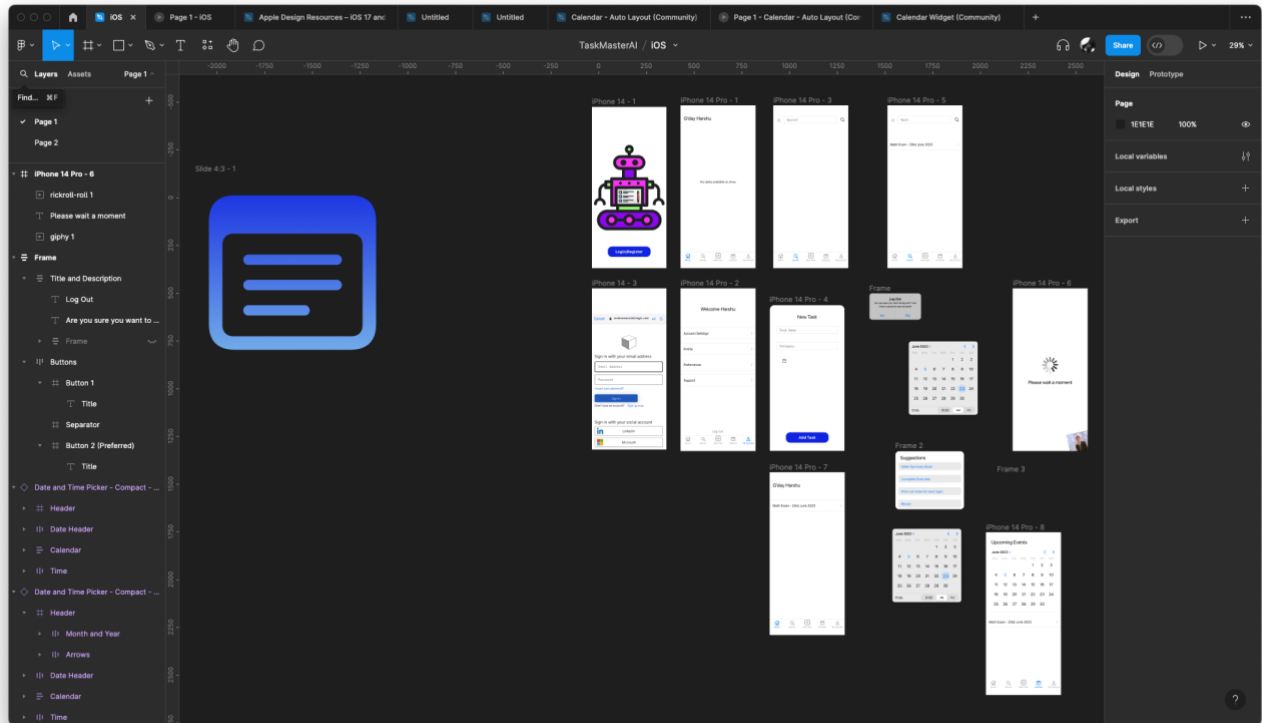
iOS
Page 1 - iOS
Apple Design Resources – iOS 17 and
Untitled
Untitled
Calendar - Auto Layout (Community)
Page 1 - Calendar - Auto Layout (Cor
Calendar Widget (Community)

TaskMasterAI / iOS
Share
29%

Layers Assets Page 1
Find... ⌘F
Page 1
Page 2
iPhone 14 Pro - 6
rickroll-roll 1
Please wait a moment
giphy 1
Frame
Title and Description
Log Out
Are you sure you want to ...
Frame
Buttons
Button 1
Title
Separator
Button 2 (Preferred)
Title
Date and Time Picker - Compact - ...
Header
Date Header
Calendar
Time
Date and Time Picker - Compact - ...
Header
Month and Year
Arrows
Date Header
Calendar
Time

-2000 -1750 -1500 -1250 -1000 -750 -500 -250 0 250 500 750 1000 1250 1500 1750 2000 2250 2500

Slide 4:3 - 1
iPhone 14 - 1
Login/Register
iPhone 14 Pro - 1
G'day Harshu
No tasks available to show
iPhone 14 Pro - 3
iPhone 14 Pro - 5
iPhone 14 - 3
Sign in with your email address
Email Address
Password
Sign in
Sign in with your social account
LinkedIn
Microsoft
iPhone 14 Pro - 2
Welcome Harshu
Account Settings
Notify
Preferences
Support
Log out
iPhone 14 Pro - 4
New Task
Add Task
Frame
Log Out
iPhone 14 Pro - 6
Please wait a moment
iPhone 14 Pro - 7
G'day Harshu
Frame 2
Suggestions
Frame 3
iPhone 14 Pro - 8
Upcoming Events

Design Prototype
Page
1E1E1E 100%
Local variables
Local styles
Export
?